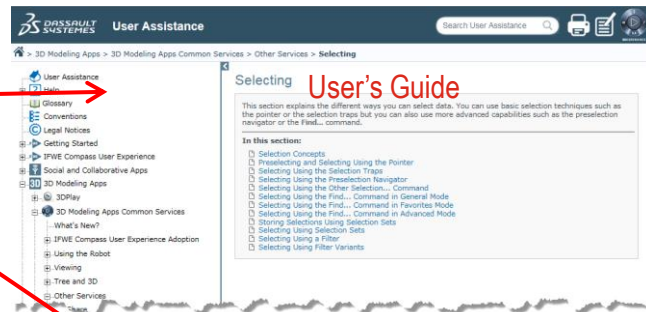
DASSAULT SYSTEMES User Assistance

Search User Assistance

> 3D Modeling Apps > 3D Modeling Apps Common Services > Other Services > Selecting

User Assistance
Help
Glossary
Conventions
Legal Notices
Getting Started
IFWE Compass User Experience
Social and Collaborative Apps
3D Modeling Apps
3DPlay
3D Modeling Apps Common Services
What's New?
IFWE Compass User Experience Adoption
Using the Robot
Viewing
Tree and 3D
Other Services

Selecting

User's Guide

This section explains the different ways you can select data. You can use basic selection techniques such as the pointer or the selection traps but you can also use more advanced capabilities such as the preselection navigator or the Find... command.

In this section:

Selection Concepts
Preselecting and Selecting Using the Pointer
Selecting Using the Selection Traps
Selecting Using the Preselection Navigator
Selecting Using the Other Selection... Command
Selecting Using the Find... Command in General Mode
Selecting Using the Find... Command in Favorites Mode
Selecting Using the Find... Command in Advanced Mode
Storing Selections Using Selection Sets
Selecting Using Selection Sets
Selecting Using a Filter
Selecting Using Filter Variants